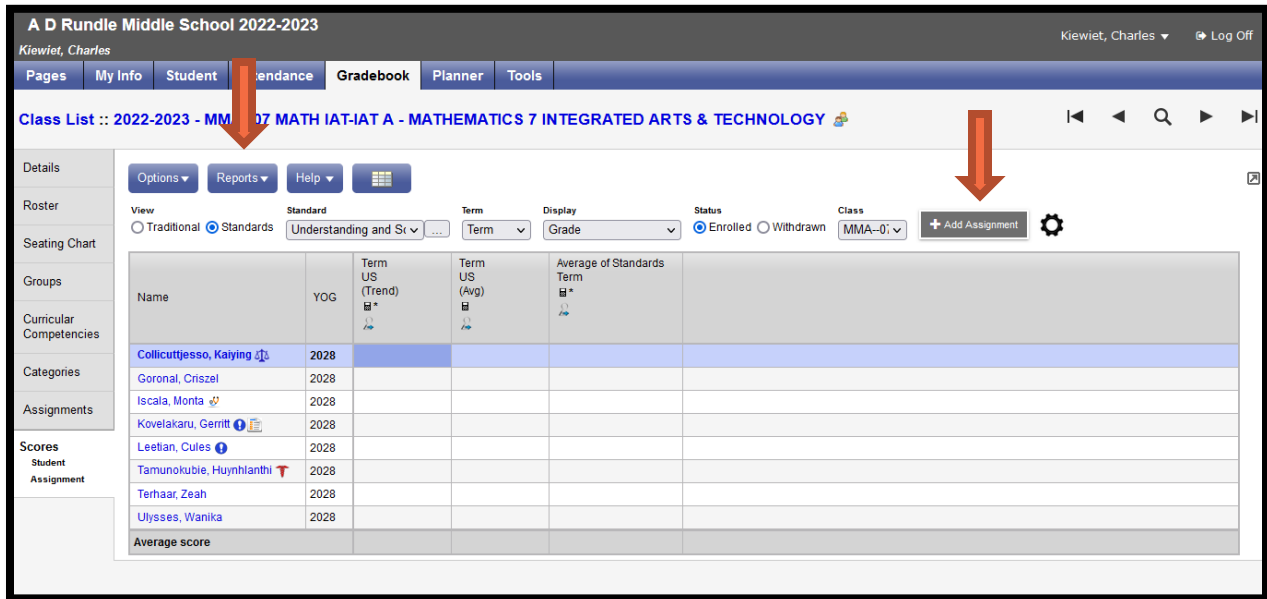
A D Rundle Middle School 2022-2023
Kiewiet, Charles

Kiewiet, Charles ▾ Log Off

Pages | My Info | Student | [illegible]endance | Gradebook | Planner | Tools

Class List :: 2022-2023 - MM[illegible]07 MATH IAT-IAT A - MATHEMATICS 7 INTEGRATED ARTS & TECHNOLOGY

Details
Roster
Seating Chart
Groups
Curricular Competencies
Categories
Assignments
Scores
Student
Assignment

Options ▾ Reports ▾ Help ▾

View
○ Traditional ◉ Standards

Standard
Understanding and Sc ...

Term
Term

Display
Grade

Status
◉ Enrolled ○ Withdrawn

Class
MMA--07

+ Add Assignment

| Name | YOG | Term US (Trend) * | Term US (Avg) | Average of Standards Term * | |
|---|---|---|---|---|---|
| Collicuttjesso, Kaiying | 2028 | | | | |
| Goronal, Criszel | 2028 | | | | |
| Iscala, Monta | 2028 | | | | |
| Kovelakaru, Gerritt | 2028 | | | | |
| Leetian, Cules | 2028 | | | | |
| Tamunokubie, Huynhlanthi | 2028 | | | | |
| Terhaar, Zeah | 2028 | | | | |
| Ulysses, Wanika | 2028 | | | | |
| Average score | | | | | |